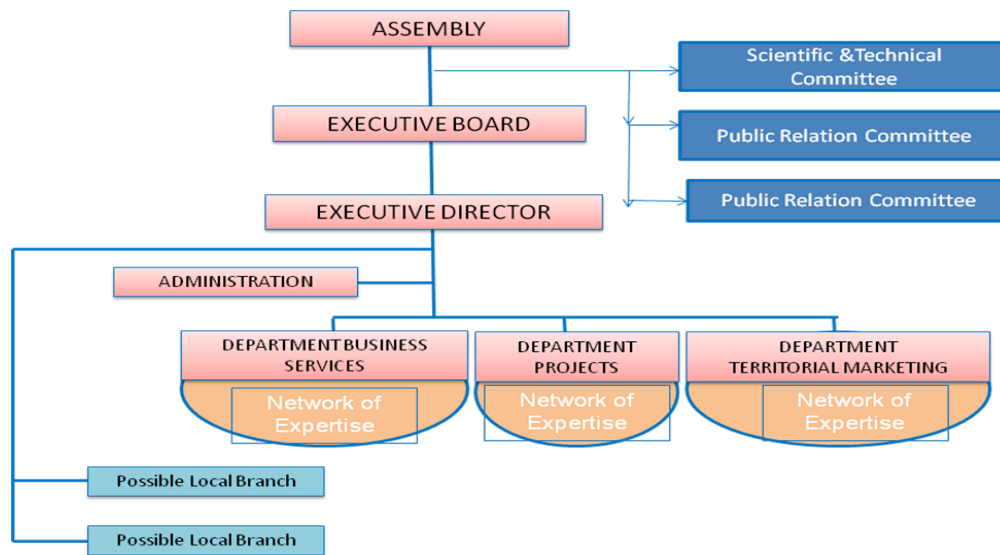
ASSEMBLY

Scientific &Technical Committee

EXECUTIVE BOARD

Public Relation Committee

Public Relation Committee

EXECUTIVE DIRECTOR

ADMINISTRATION

DEPARTMENT BUSINESS SERVICES

Network of Expertise

DEPARTMENT PROJECTS

Network of Expertise

DEPARTMENT TERRITORIAL MARKETING

Network of Expertise

Possible Local Branch

Possible Local Branch